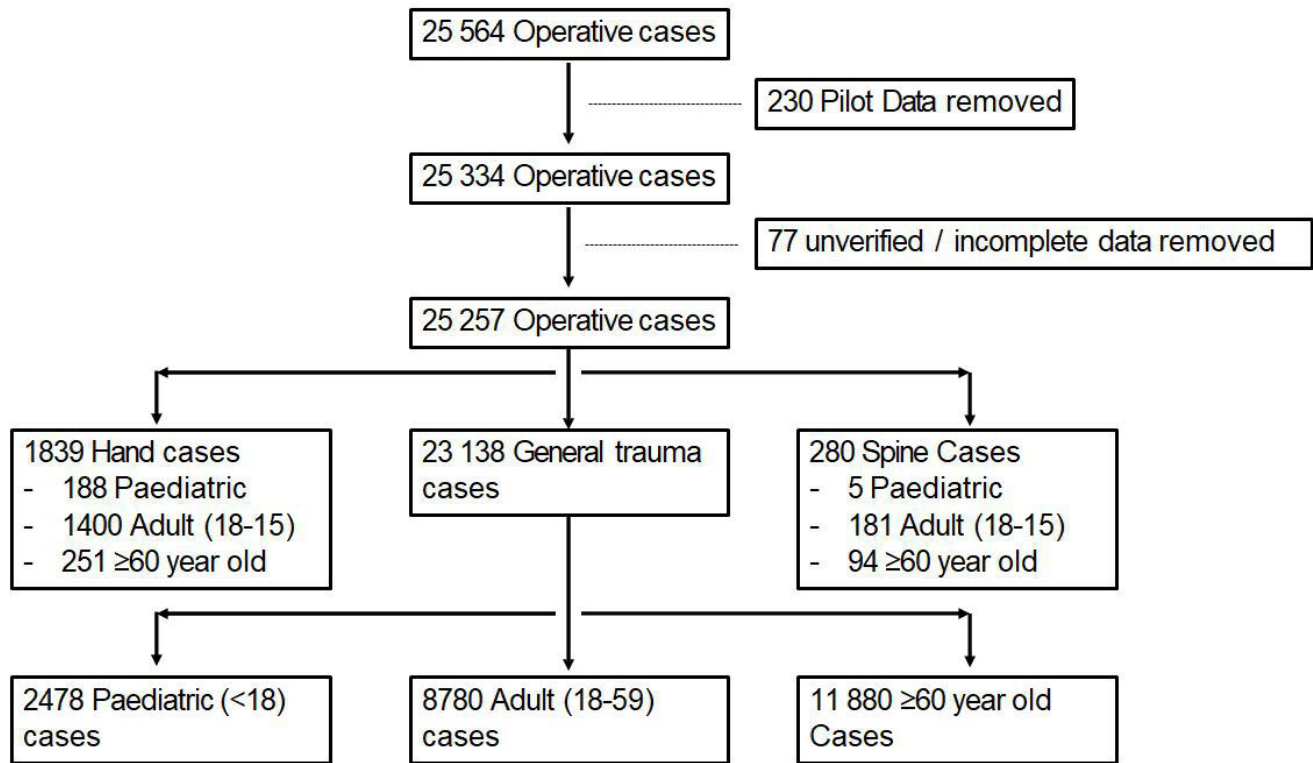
25 564 Operative cases

230 Pilot Data removed

25 334 Operative cases

77 unverified / incomplete data removed

25 257 Operative cases

1839 Hand cases
- 188 Paediatric
- 1400 Adult (18-15)
- 251 ≥60 year old

23 138 General trauma cases

280 Spine Cases
- 5 Paediatric
- 181 Adult (18-15)
- 94 ≥60 year old

2478 Paediatric (<18) cases

8780 Adult (18-59) cases

11 880 ≥60 year old Cases